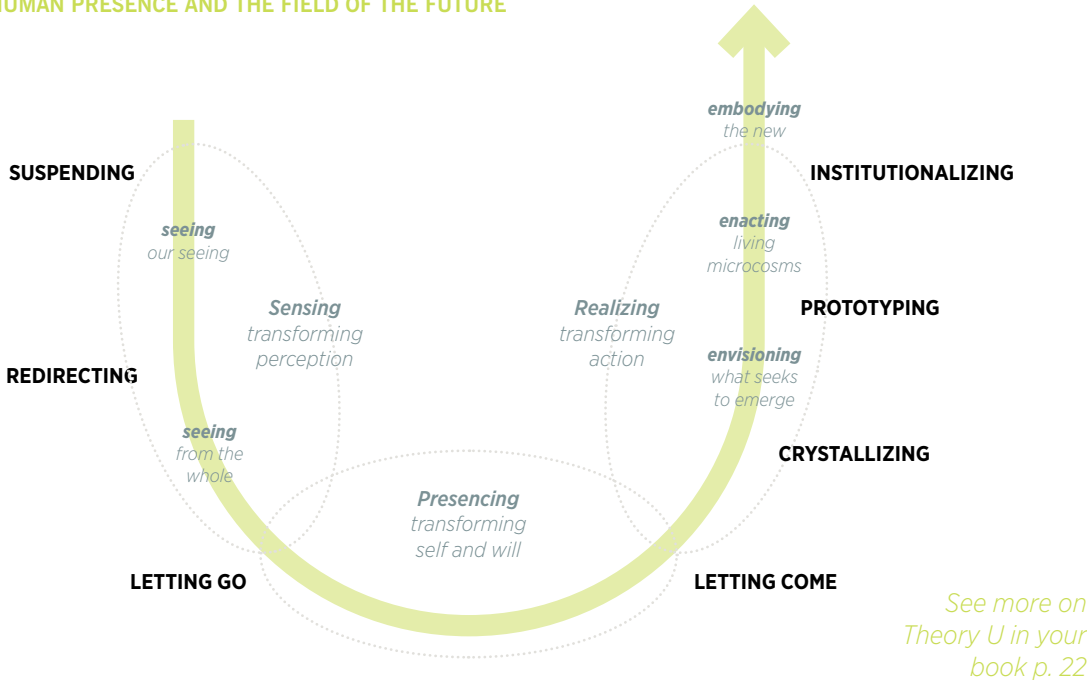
UMAN PRESENCE AND THE FIELD OF THE FUTURE

SUSPENDING

seeing
our seeing

Sensing
transforming
perception

REDIRECTING

seeing
from the
whole

LETTING GO

Presencing
transforming
self and will

embodying
the new

INSTITUTIONALIZING

enacting
living
microcosms

Realizing
transforming
action

PROTOTYPING

envisioning
what seeks
to emerge

CRYSTALLIZING

LETTING COME

See more on
Theory U in your
book p. 22